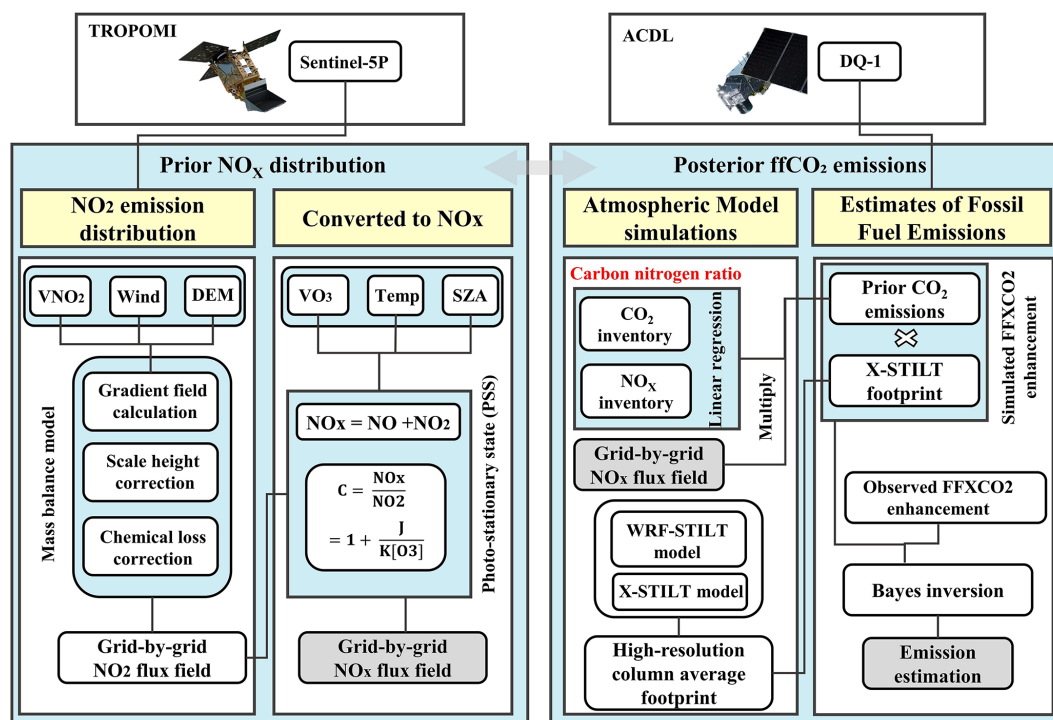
TROPOMI

Sentinel-5P

ACDL

DQ-1

Prior $NO_X$ distribution

Posterior ffCO₂ emissions

NO2 emission distribution

Converted to NOx

Atmospheric Model simulations

Estimates of Fossil Fuel Emissions

VNO₂

Wind

DEM

VO₃

Temp

SZA

Carbon nitrogen ratio

$CO_2$ inventory

$NO_X$ inventory

Linear regression

Multiply

Prior $CO_2$ emissions

X-STILT footprint

Simulated FFXCO2 enhancement

Mass balance model

Gradient field calculation

Scale height correction

Chemical loss correction

Photo-stationary state (PSS)

NOx = NO +NO2

$C = \frac{NOx}{NO2}$

$= 1 + \frac{J}{K[O3]}$

Grid-by-grid NOx flux field

Observed FFXCO2 enhancement

WRF-STILT model

X-STILT model

Bayes inversion

Grid-by-grid NO2 flux field

Grid-by-grid NOx flux field

High-resolution column average footprint

Emission estimation